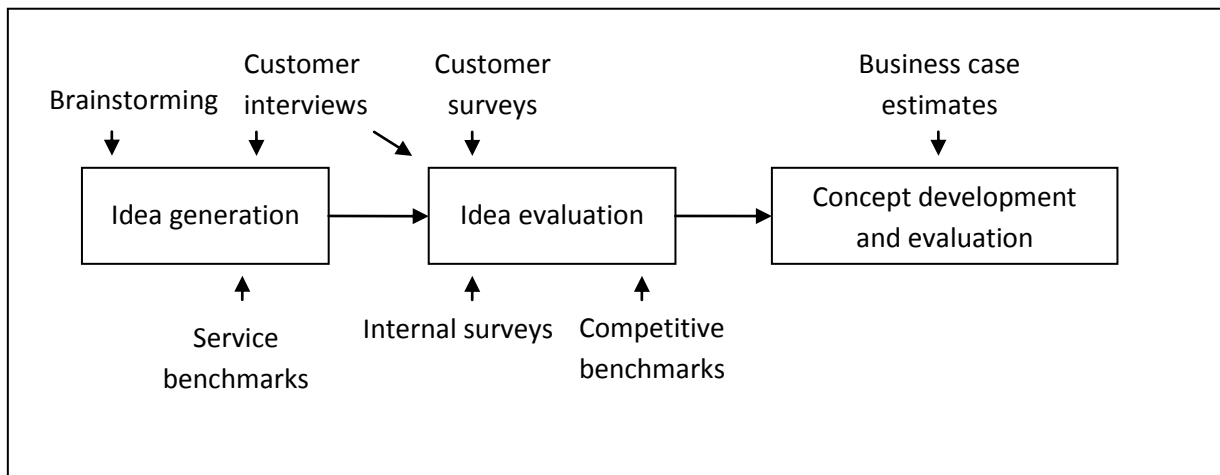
Brainstorming

Customer interviews

Customer surveys

Business case estimates

Idea generation

Idea evaluation

Concept development and evaluation

Service benchmarks

Internal surveys

Competitive benchmarks